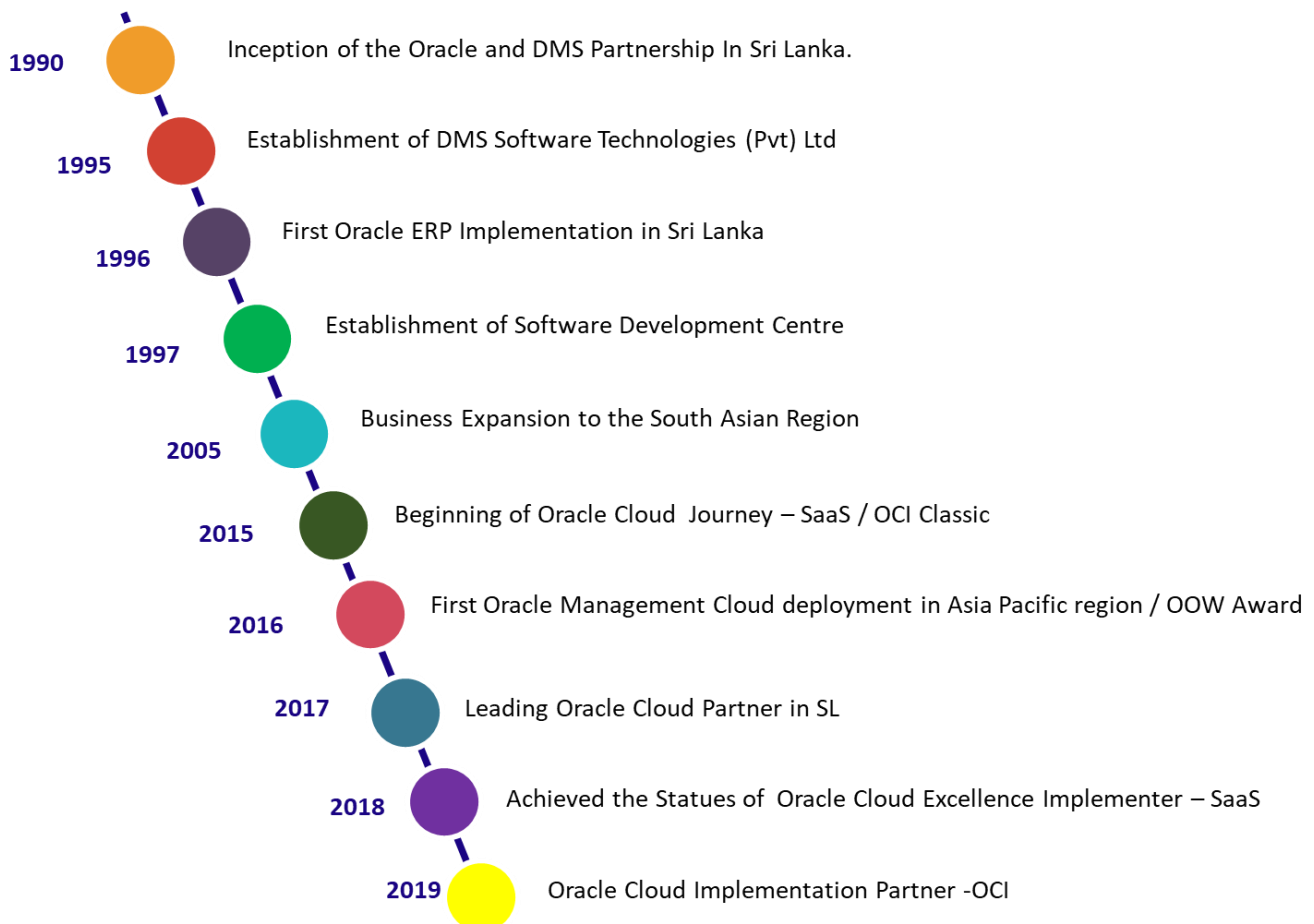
1990 Inception of the Oracle and DMS Partnership In Sri Lanka.

1995 Establishment of DMS Software Technologies (Pvt) Ltd

1996 First Oracle ERP Implementation in Sri Lanka

1997 Establishment of Software Development Centre

2005 Business Expansion to the South Asian Region

2015 Beginning of Oracle Cloud Journey – SaaS / OCI Classic

2016 First Oracle Management Cloud deployment in Asia Pacific region / OOW Award

2017 Leading Oracle Cloud Partner in SL

2018 Achieved the Statues of Oracle Cloud Excellence Implementer – SaaS

2019 Oracle Cloud Implementation Partner -OCI